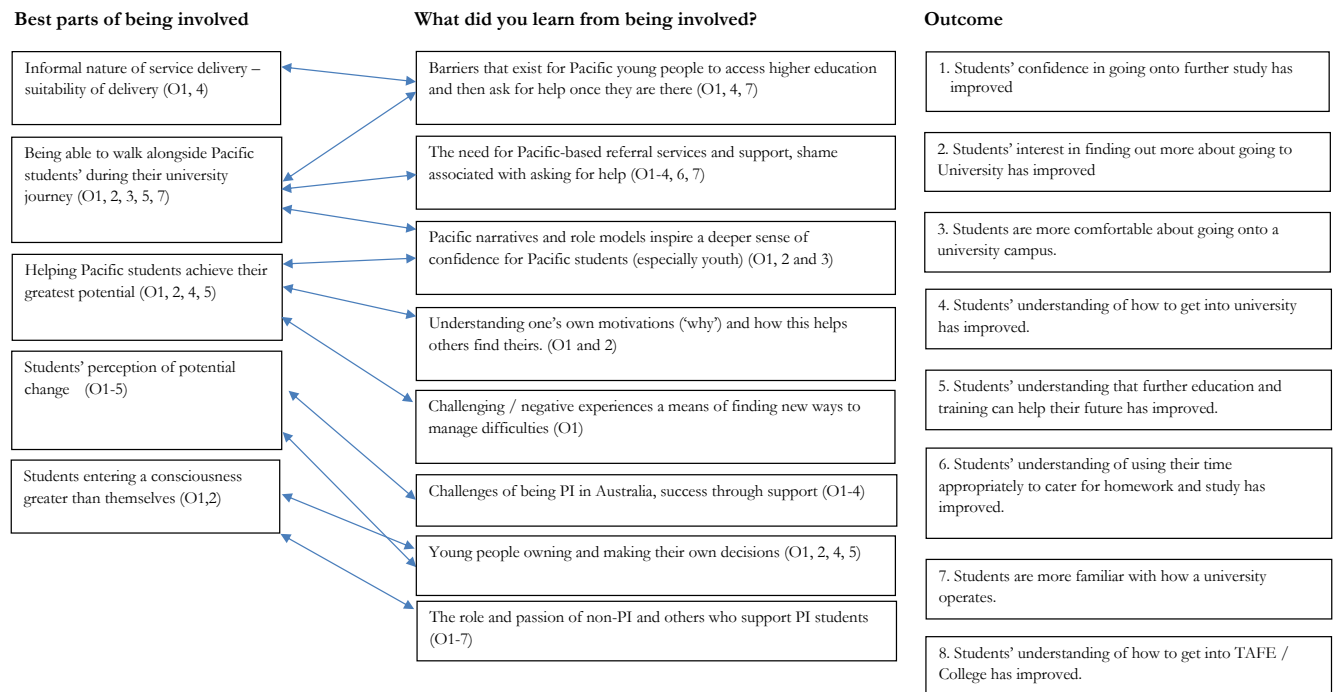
Best parts of being involved

Informal nature of service delivery – suitability of delivery (O1, 4)

Being able to walk alongside Pacific students' during their university journey (O1, 2, 3, 5, 7)

Helping Pacific students achieve their greatest potential (O1, 2, 4, 5)

Students' perception of potential change (O1-5)

Students entering a consciousness greater than themselves (O1,2)

What did you learn from being involved?

Barriers that exist for Pacific young people to access higher education and then ask for help once they are there (O1, 4, 7)

The need for Pacific-based referral services and support, shame associated with asking for help (O1-4, 6, 7)

Pacific narratives and role models inspire a deeper sense of confidence for Pacific students (especially youth) (O1, 2 and 3)

Understanding one's own motivations ('why') and how this helps others find theirs. (O1 and 2)

Challenging / negative experiences a means of finding new ways to manage difficulties (O1)

Challenges of being PI in Australia, success through support (O1-4)

Young people owning and making their own decisions (O1, 2, 4, 5)

The role and passion of non-PI and others who support PI students (O1-7)

Outcome

1. Students' confidence in going onto further study has improved

2. Students' interest in finding out more about going to University has improved

3. Students are more comfortable about going onto a university campus.

4. Students' understanding of how to get into university has improved.

5. Students' understanding that further education and training can help their future has improved.

6. Students' understanding of using their time appropriately to cater for homework and study has improved.

7. Students are more familiar with how a university operates.

8. Students' understanding of how to get into TAFE / College has improved.